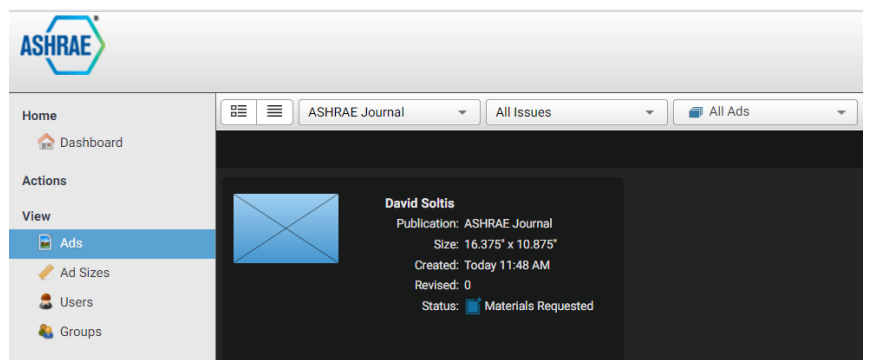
ASHRAE®

Home
Dashboard
Actions
View
Ads
Ad Sizes
Users
Groups

ASHRAE Journal
All Issues
All Ads

David Soltis
Publication: ASHRAE Journal
Size: 16.375" x 10.875"
Created: Today 11:48 AM
Revised: 0
Status: Materials Requested